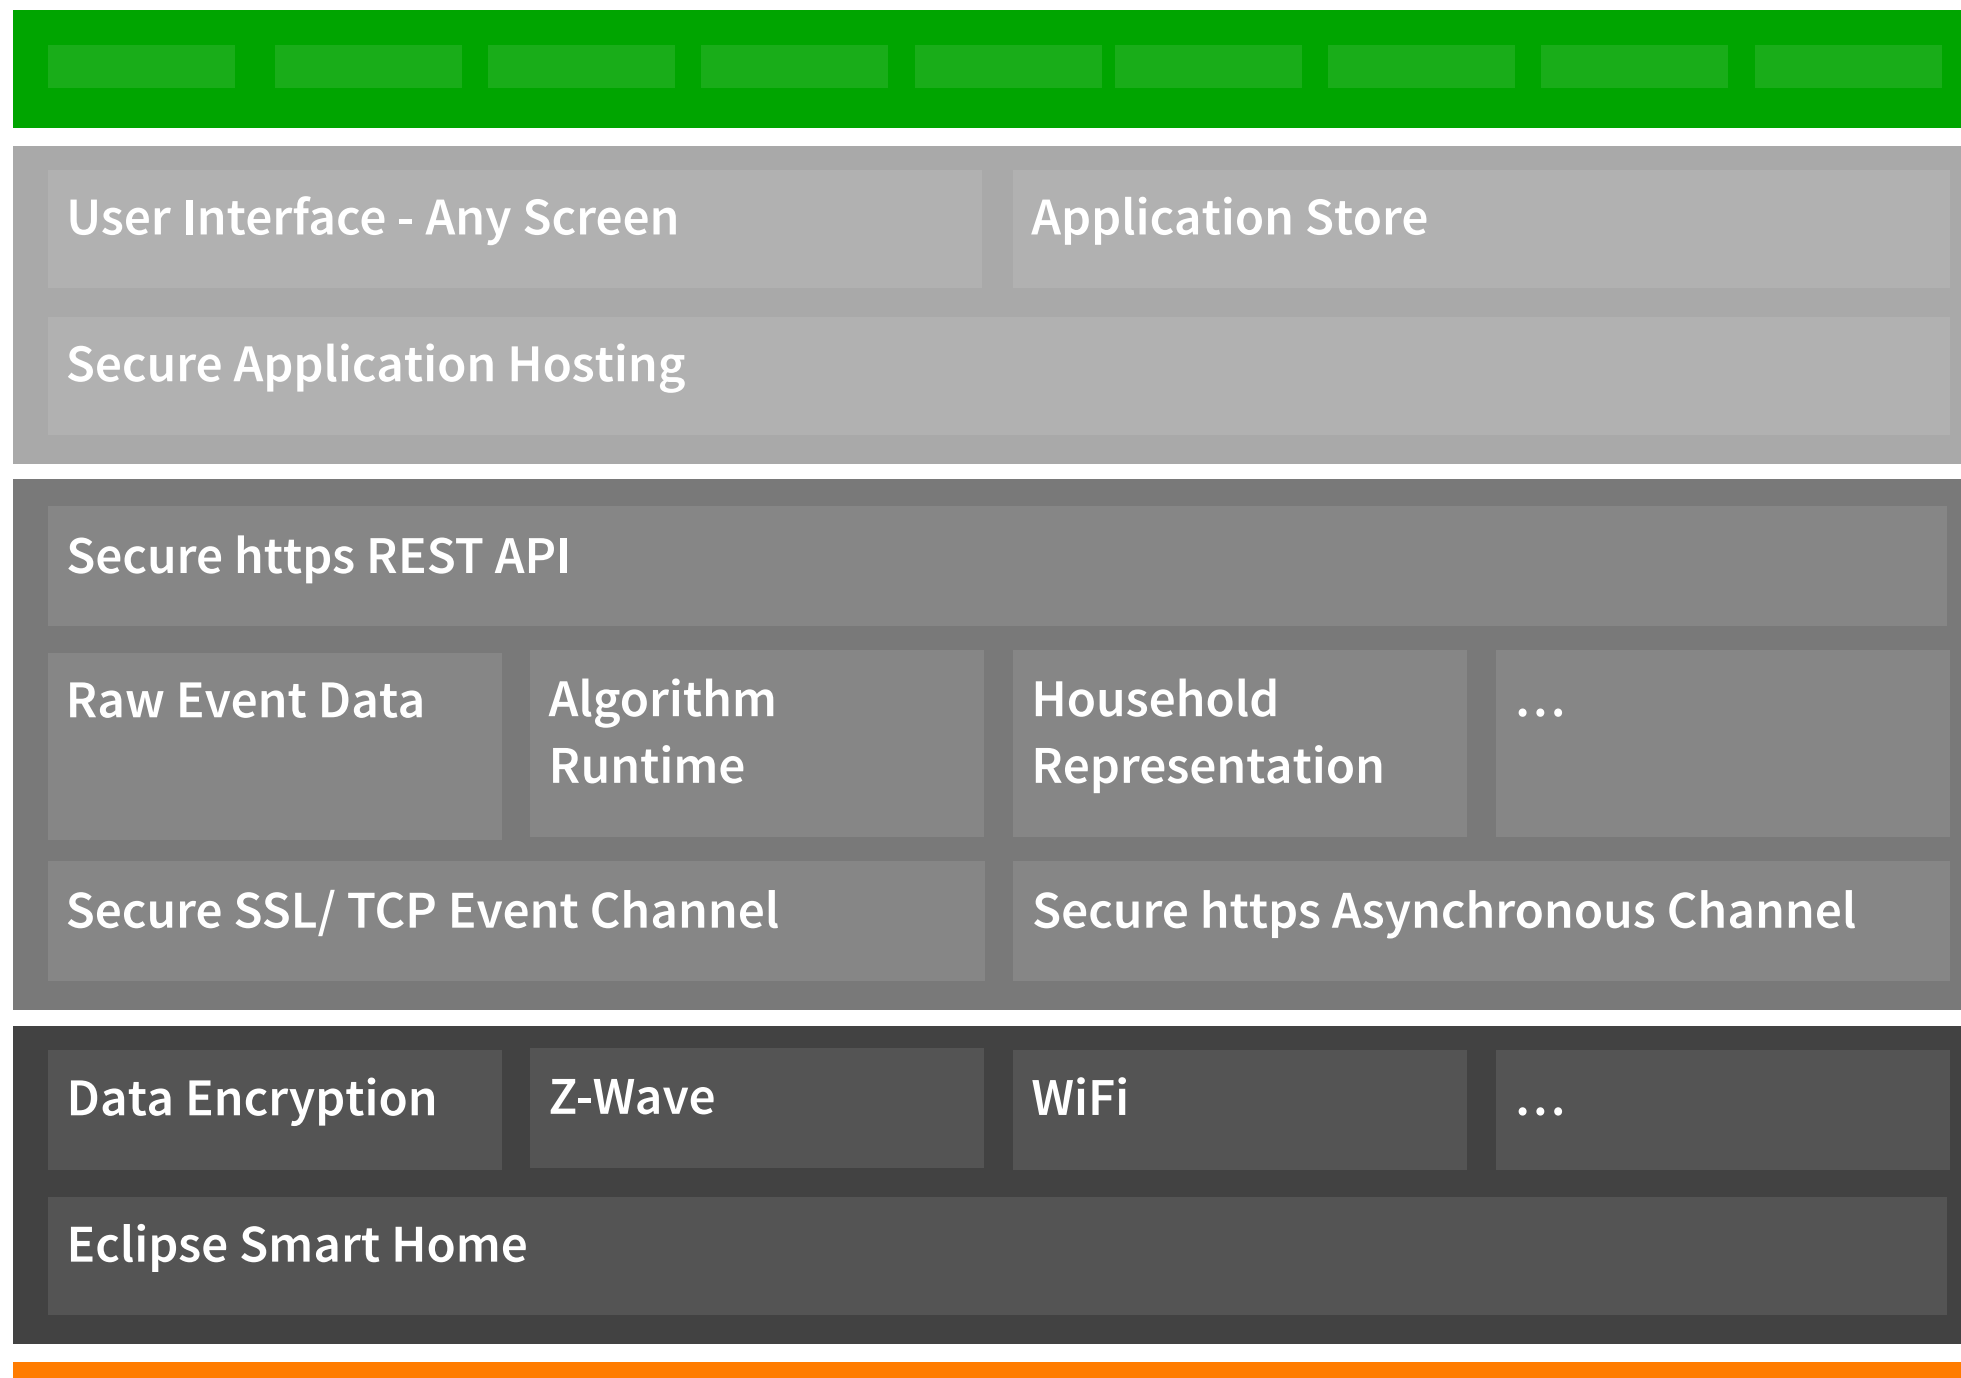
User Interface - Any Screen

Application Store

Secure Application Hosting

Secure https REST API

Raw Event Data

Algorithm Runtime

Household Representation

...

Secure SSL/ TCP Event Channel

Secure https Asynchronous Channel

Data Encryption

Z-Wave

WiFi

...

Eclipse Smart Home